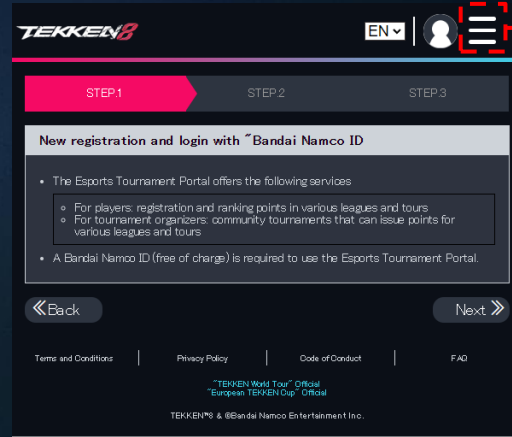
TEKKEN8

EN

STEP.1

STEP.2

STEP.3

New registration and login with "Bandai Namco ID

• The Esports Tournament Portal offers the following services

◦ For players: registration and ranking points in various leagues and tours
◦ For tournament organizers: community tournaments that can issue points for various leagues and tours

• A Bandai Namco ID (free of charge) is required to use the Esports Tournament Portal.

«Back

Next »

Terms and Conditions | Privacy Policy | Code of Conduct | FAQ

"TEKKEN World Tour" Official
"European TEKKEN Cup" Official

TEKKEN™8 & ©Bandai Namco Entertainment Inc.